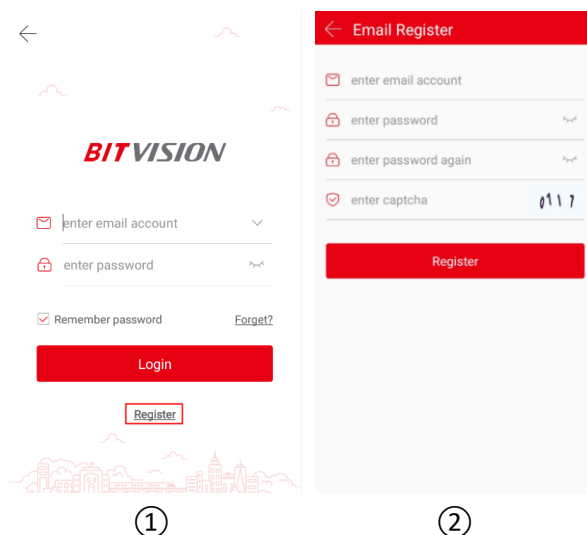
BITVISION

enter email account

enter password

Remember password

Forget?

Login

Register

①

Email Register

enter email account

enter password

enter password again

enter captcha

0117

Register

②